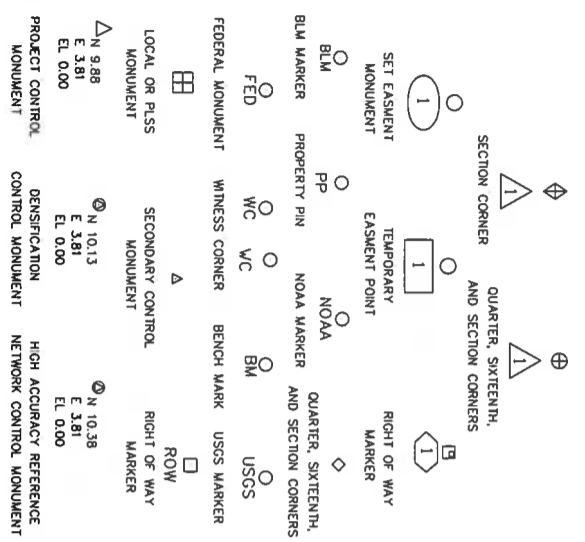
SET EASMENT MONUMENT

1

SECTION CORNER

1

TEMPORARY EASMENT POINT

1

QUARTER, SIXTEENTH, AND SECTION CORNERS

1

RIGHT OF WAY MARKER

1

BLM

BLM MARKER

FED

FEDERAL MONUMENT

PP

PROPERTY PIN

WC

WC

WITNESS CORNER

NOAA

NOAA MARKER

BM

BENCH MARK

QUARTER, SIXTEENTH, AND SECTION CORNERS

USGS

USGS MARKER

LOCAL OR PLSS MONUMENT

SECONDARY CONTROL MONUMENT

ROW

RIGHT OF WAY MARKER

N 9.88
E 3.81
EL 0.00

PROJECT CONTROL MONUMENT

N 10.13
E 3.81
EL 0.00

DENSIFICATION CONTROL MONUMENT

N 10.38
E 3.81
EL 0.00

HIGH ACCURACY REFERENCE NETWORK CONTROL MONUMENT